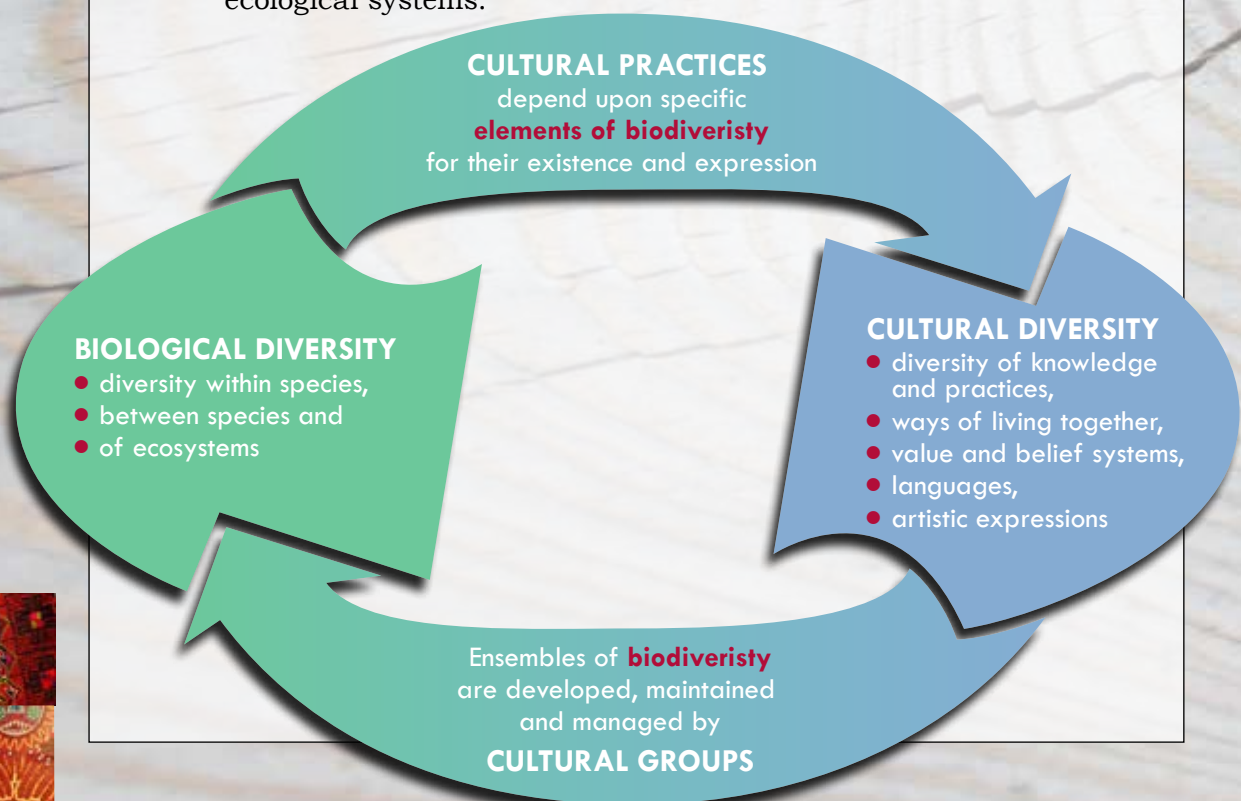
ecological systems.

CULTURAL PRACTICES depend upon specific elements of biodiveristy for their existence and expression

BIOLOGICAL DIVERSITY
• diversity within species,
• between species and
• of ecosystems

CULTURAL DIVERSITY
• diversity of knowledge and practices,
• ways of living together,
• value and belief systems,
• languages,
• artistic expressions

Ensembles of biodiveristy are developed, maintained and managed by CULTURAL GROUPS